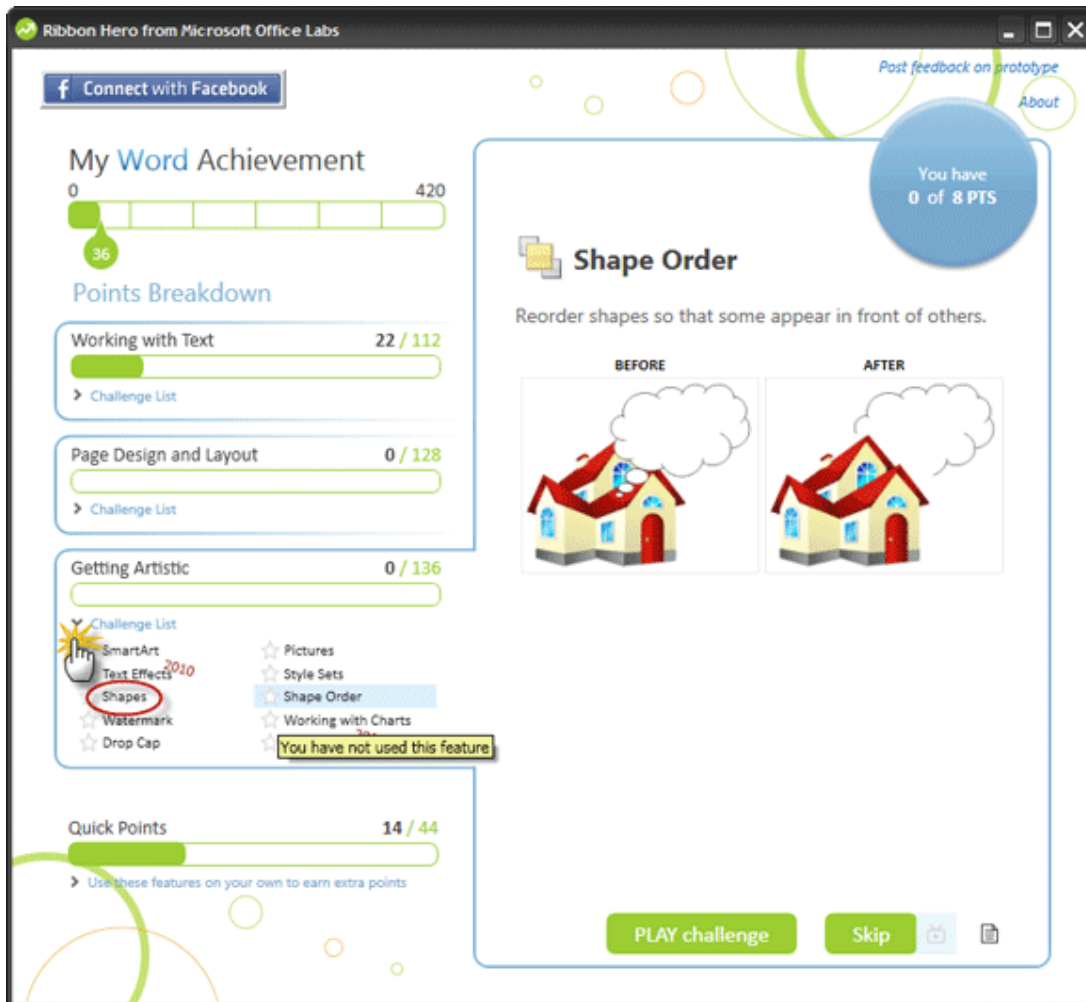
Ribbon Hero from Microsoft Office Labs

Connect with Facebook

Post feedback on prototype

About

My Word Achievement

0

420

36

Points Breakdown

Working with Text 22 / 112

Challenge List

Page Design and Layout 0 / 128

Challenge List

Getting Artistic 0 / 136

Challenge List

SmartArt

Text Effects 2010

Shapes

Watermark

Drop Cap

Pictures

Style Sets

Shape Order

Working with Charts

You have not used this feature

Quick Points 14 / 44

Use these features on your own to earn extra points

You have 0 of 8 PTS

Shape Order

Reorder shapes so that some appear in front of others.

BEFORE

AFTER

PLAY challenge

Skip